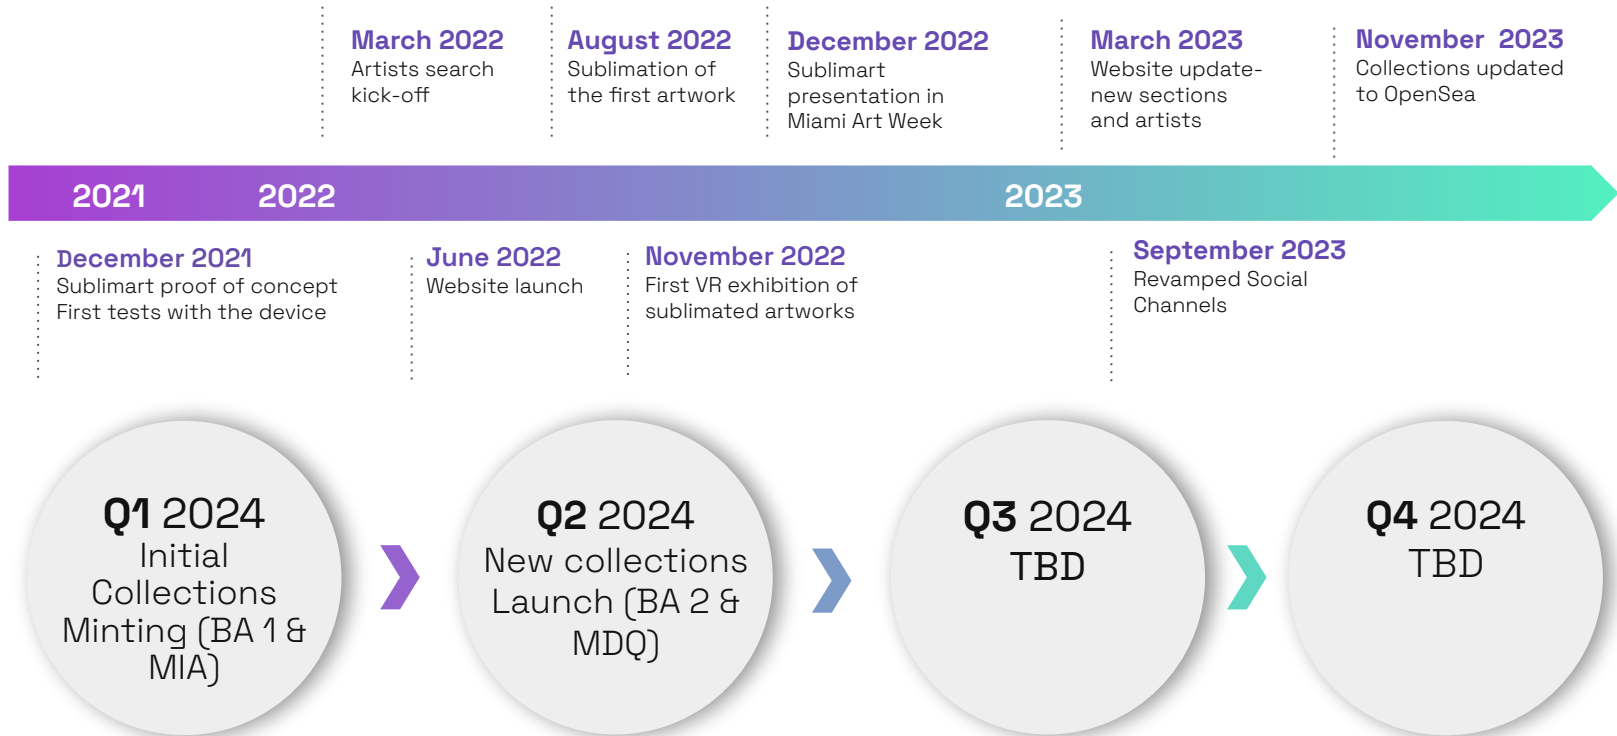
March 2022
Artists search kick-off

August 2022
Sublimation of the first artwork

December 2022
Sublimart presentation in Miami Art Week

March 2023
Website update- new sections and artists

November 2023
Collections updated to OpenSea

2021 2022 2023

December 2021
Sublimart proof of concept
First tests with the device

June 2022
Website launch

November 2022
First VR exhibition of sublimated artworks

September 2023
Revamped Social Channels

Q1 2024
Initial Collections Minting (BA 1 & MIA)

Q2 2024
New collections Launch (BA 2 & MDQ)

Q3 2024
TBD

Q4 2024
TBD